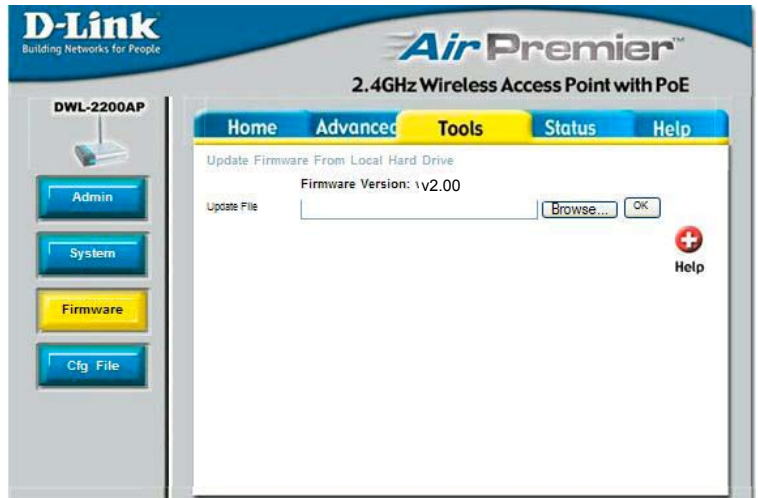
D-Link
Building Networks for People

Air Premier™
2.4GHz Wireless Access Point with PoE

DWL-2200AP

Admin
System
Firmware
Cfg File

Home Advanced Tools Status Help

Update Firmware From Local Hard Drive

Firmware Version: \v2.00

Update File Browse... OK

Help